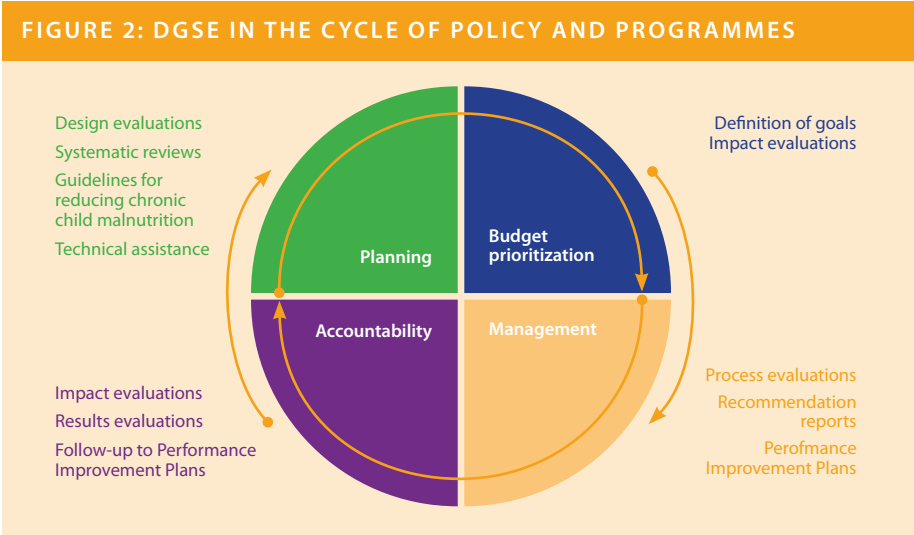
FIGURE 2: DGSE IN THE CYCLE OF POLICY AND PROGRAMMES

Design evaluations
Systematic reviews
Guidelines for reducing chronic child malnutrition
Technical assistance

Definition of goals
Impact evaluations

Planning

Budget prioritization

Accountability

Management

Impact evaluations
Results evaluations
Follow-up to Performance Improvement Plans

Process evaluations
Recommendation reports
Perofmance Improvement Plans